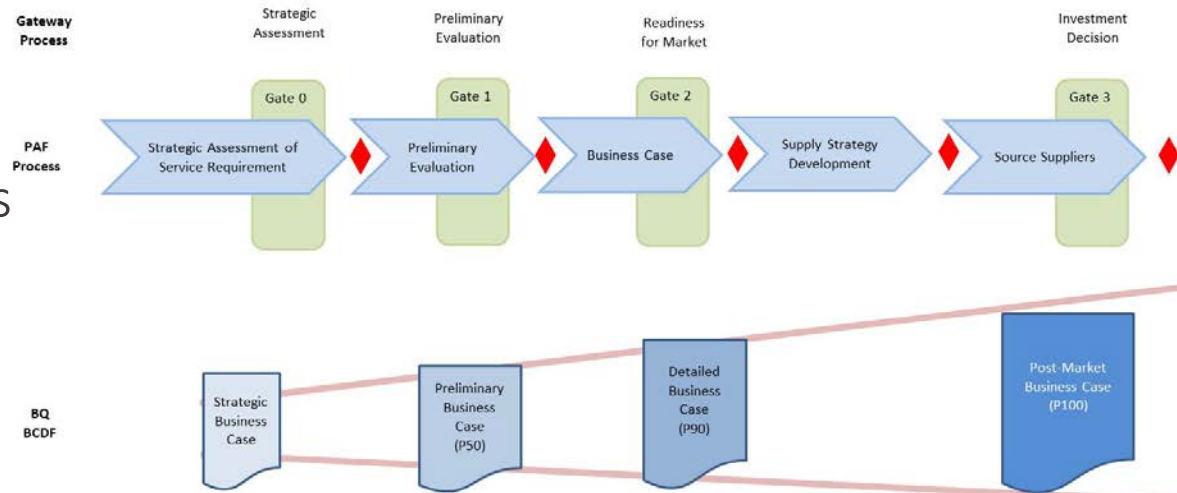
Gateway Process

Strategic Assessment

Preliminary Evaluation

Readiness for Market

Investment Decision

Gate 0

Gate 1

Gate 2

Gate 3

PAF Process

Strategic Assessment of Service Requirement

Preliminary Evaluation

Business Case

Supply Strategy Development

Source Suppliers

S

BQ BCDF

Strategic Business Case

Preliminary Business Case (P50)

Detailed Business Case (P90)

Post-Market Business Case (P100)